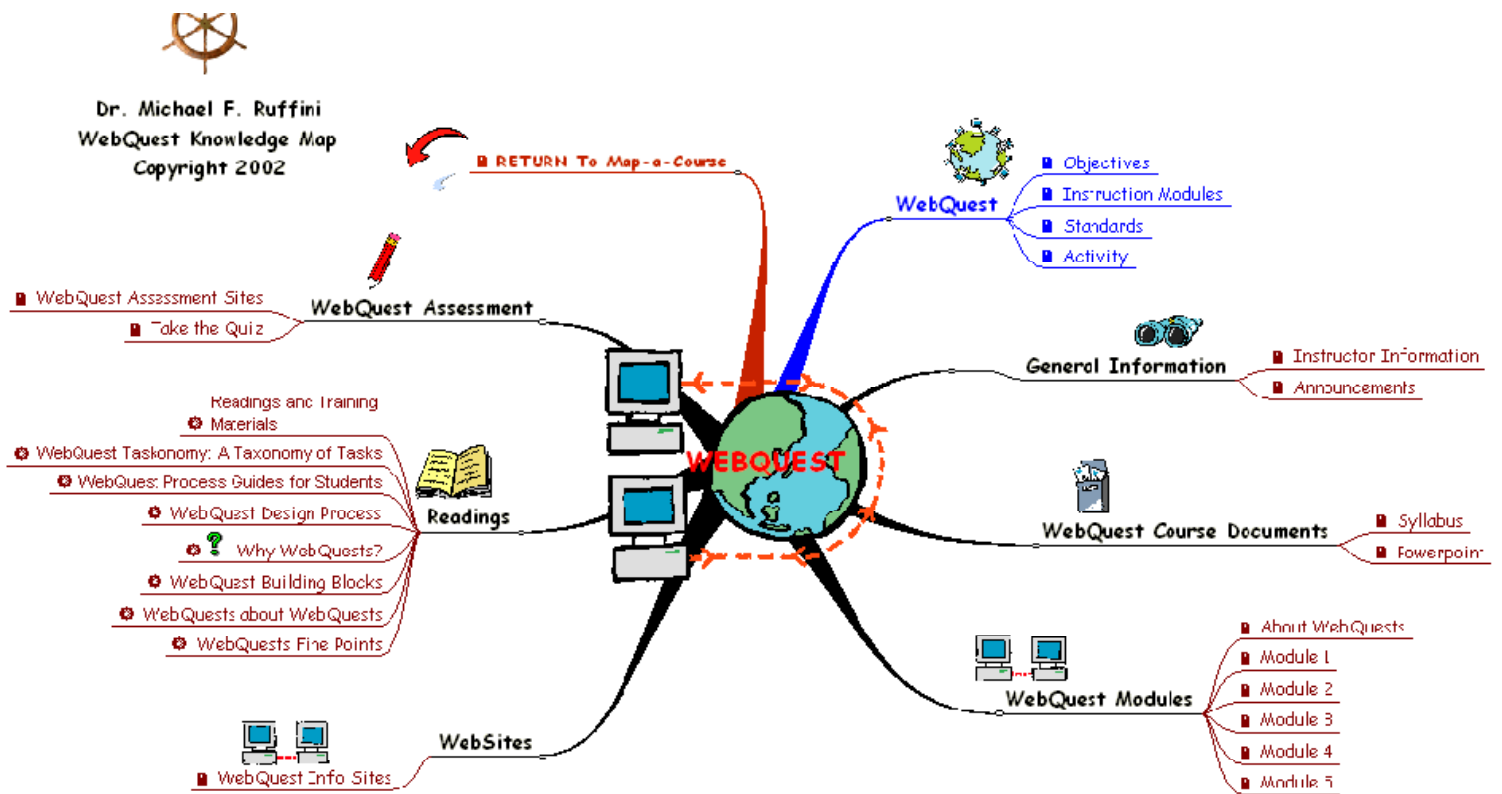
Dr. Michael F. Ruffini
WebQuest Knowledge Map
Copyright 2002

RETURN To Map-a-Course

WebQuest
Objectives
Instruction Modules
Standards
Activity

WebQuest Assessment
WebQuest Assessment Sites
Take the Quiz

General Information
Instructor Information
Announcements

Readings
Readings and Training Materials
WebQuest Taskonomy: A Taxonomy of Tasks
WebQuest Process Guides for Students
WebQuest Design Process
Why WebQuests?
WebQuest Building Blocks
WebQuests about WebQuests
WebQuests Fine Points

WEBQUEST

WebQuest Course Documents
Syllabus
Powerpoint

WebQuest Modules
About WebQuests
Module 1
Module 2
Module 3
Module 4
Module 5

WebSites
WebQuest Info Sites